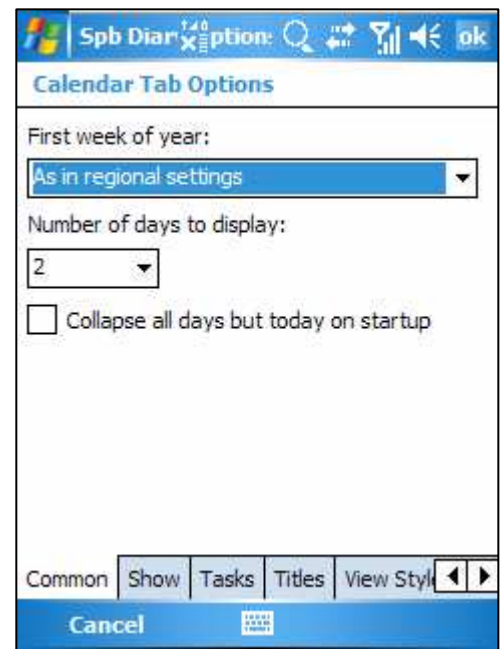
Spb Diar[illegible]ption: ok

Calendar Tab Options

First week of year:

As in regional settings

Number of days to display:

2

Collapse all days but today on startup

Common Show Tasks Titles View Styl

Cancel